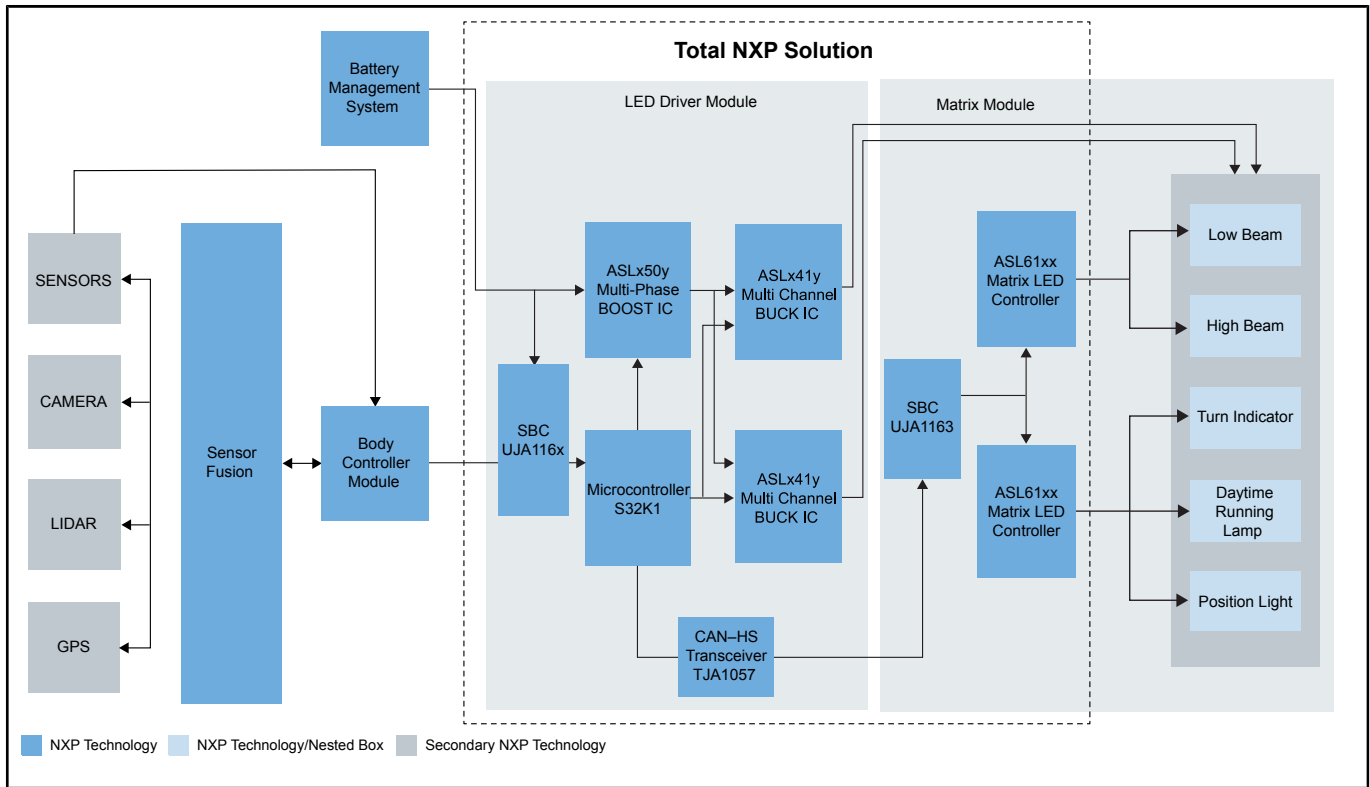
Total NXP Solution

Battery Management System

LED Driver Module

Matrix Module

SENSORS

CAMERA

LIDAR

GPS

Sensor Fusion

Body Controller Module

SBC UJA116x

ASLx50y Multi-Phase BOOST IC

Microcontroller S32K1

ASLx41y Multi Channel BUCK IC

ASLx41y Multi Channel BUCK IC

CAN–HS Transceiver TJA1057

SBC UJA1163

ASL61xx Matrix LED Controller

ASL61xx Matrix LED Controller

Low Beam

High Beam

Turn Indicator

Daytime Running Lamp

Position Light

NXP Technology

NXP Technology/Nested Box

Secondary NXP Technology